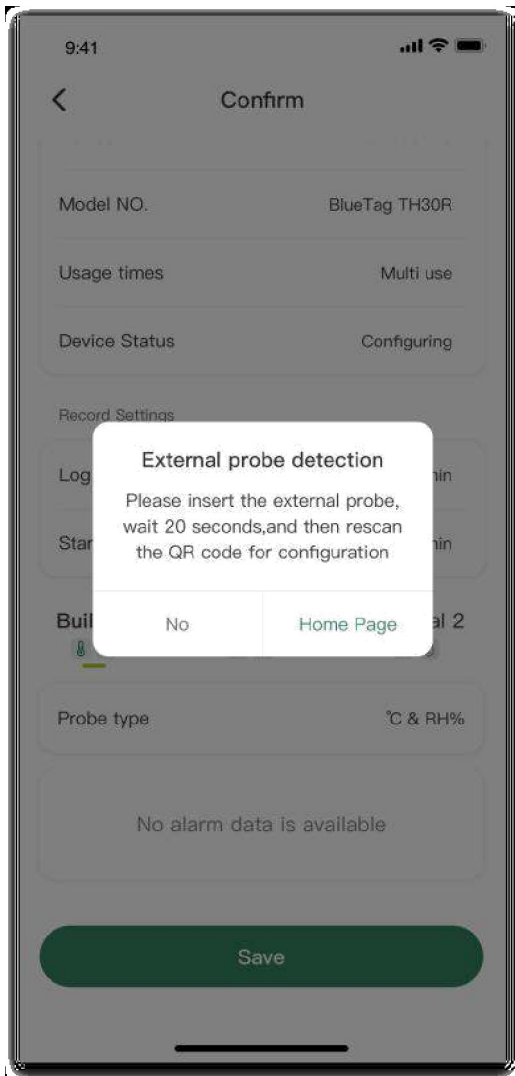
9:41

Confirm

Model NO. BlueTag TH30R

Usage times Multi use

Device Status Configuring

Record Settings

Log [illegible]in

Star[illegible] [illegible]in

Buil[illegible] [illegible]al 2

External probe detection

Please insert the external probe, wait 20 seconds,and then rescan the QR code for configuration

No Home Page

Probe type ℃ & RH%

No alarm data is available

Save